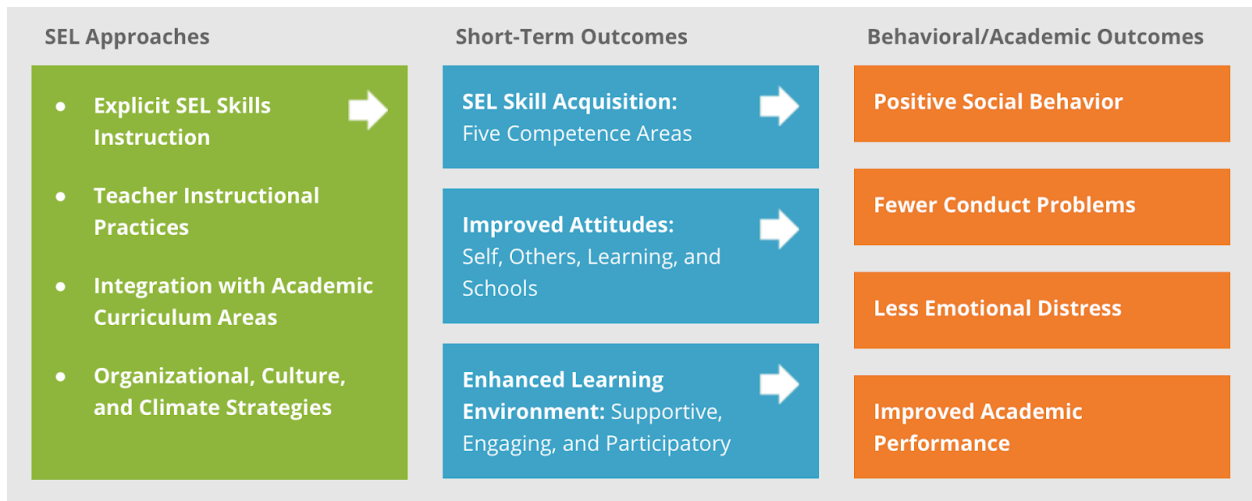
SEL Approaches

- Explicit SEL Skills Instruction
- Teacher Instructional Practices
- Integration with Academic Curriculum Areas
- Organizational, Culture, and Climate Strategies

Short-Term Outcomes

SEL Skill Acquisition: Five Competence Areas

Improved Attitudes: Self, Others, Learning, and Schools

Enhanced Learning Environment: Supportive, Engaging, and Participatory

Behavioral/Academic Outcomes

Positive Social Behavior

Fewer Conduct Problems

Less Emotional Distress

Improved Academic Performance